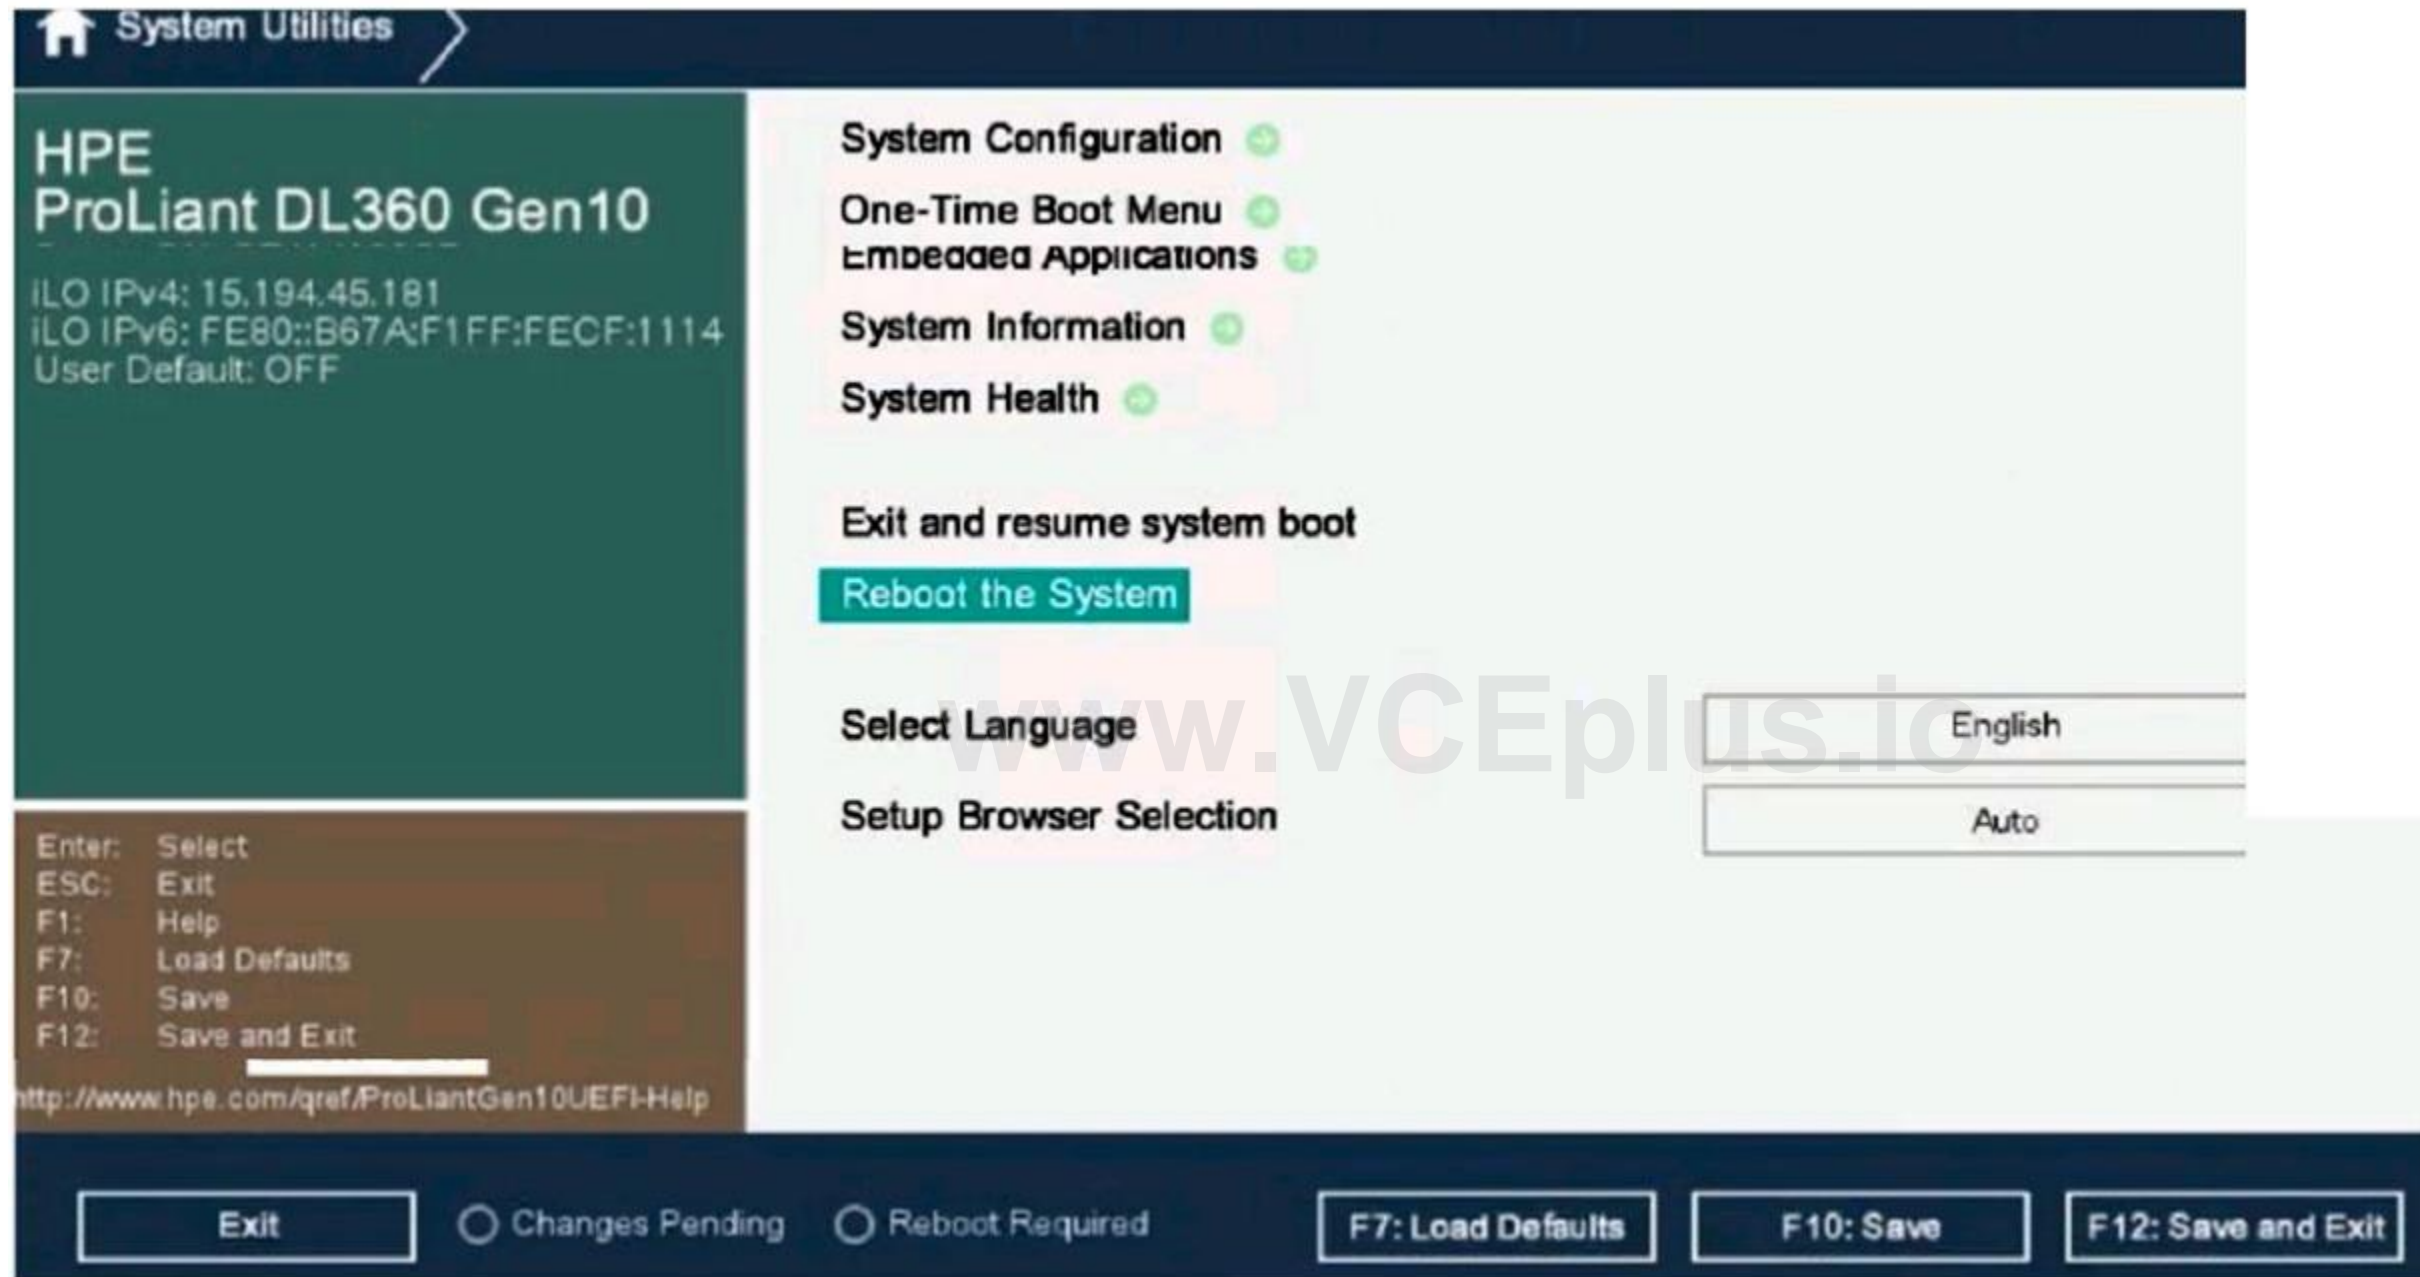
System Utilities

HPE
ProLiant DL360 Gen10

iLO IPv4: 15.194.45.181
iLO IPv6: FE80::B67A:F1FF:FECF:1114
User Default: OFF

Enter: Select
ESC: Exit
F1: Help
F7: Load Defaults
F10: Save
F12: Save and Exit

http://www.hpe.com/qref/ProLiantGen10UEFI-Help

System Configuration
One-Time Boot Menu
Embedded Applications
System Information
System Health

Exit and resume system boot
Reboot the System

Select Language English
Setup Browser Selection Auto

www.VCEplus.io

Exit
Changes Pending
Reboot Required
F7: Load Defaults
F10: Save
F12: Save and Exit